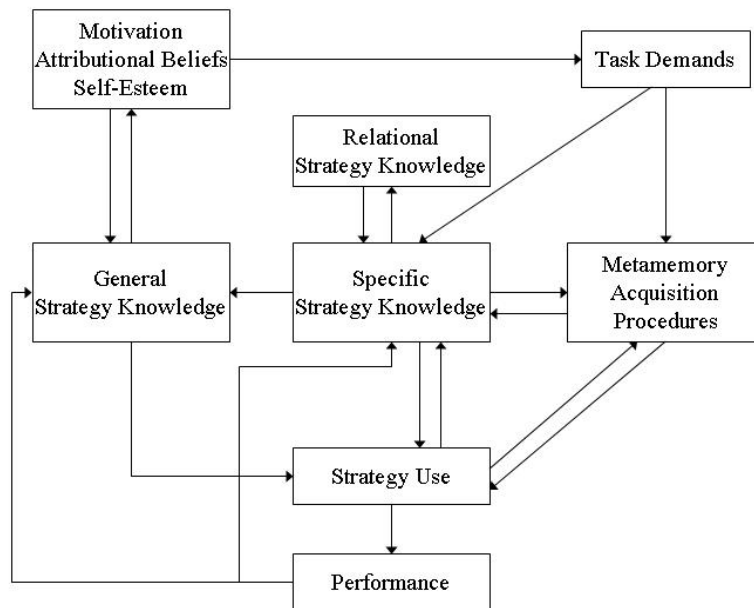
Motivation
Attributional Beliefs
Self-Esteem

Task Demands

Relational
Strategy Knowledge

General
Strategy Knowledge

Specific
Strategy Knowledge

Metamemory
Acquisition
Procedures

Strategy Use

Performance